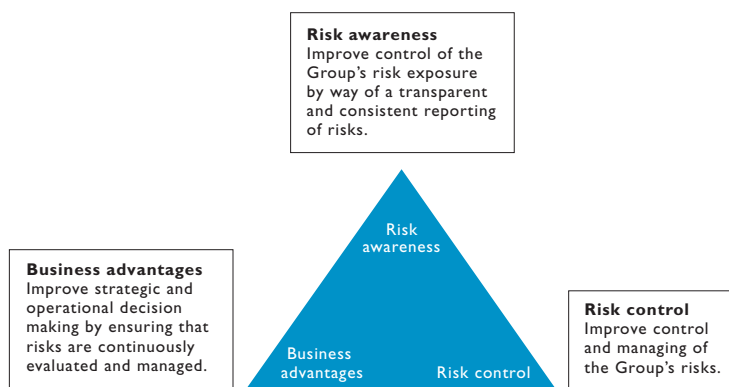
**Risk awareness**
Improve control of the Group's risk exposure by way of a transparent and consistent reporting of risks.

Risk awareness

**Business advantages**
Improve strategic and operational decision making by ensuring that risks are continuously evaluated and managed.

Business advantages

Risk control

**Risk control**
Improve control and managing of the Group's risks.